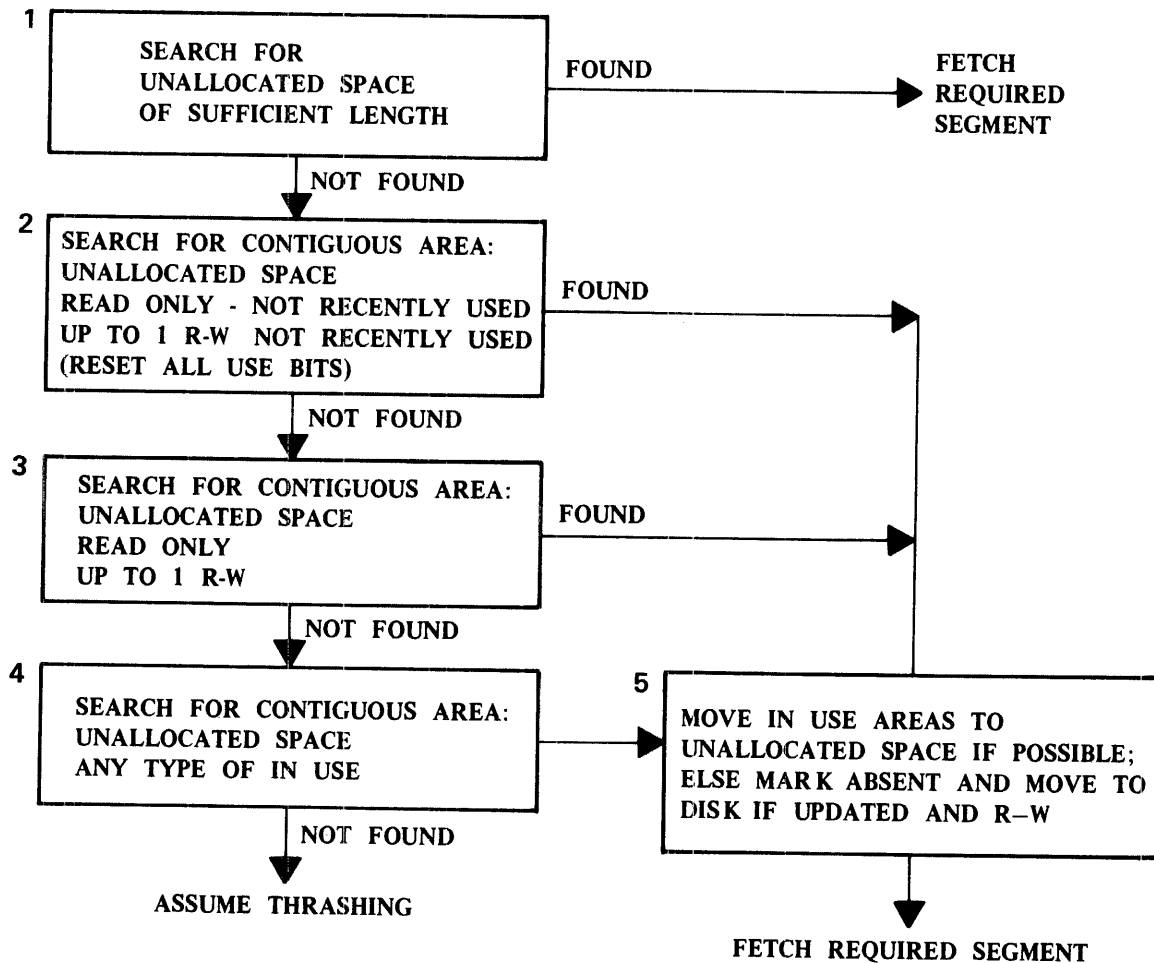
1

SEARCH FOR UNALLOCATED SPACE OF SUFFICIENT LENGTH

FOUND

FETCH REQUIRED SEGMENT

NOT FOUND

2

SEARCH FOR CONTIGUOUS AREA:
UNALLOCATED SPACE
READ ONLY - NOT RECENTLY USED
UP TO 1 R-W NOT RECENTLY USED
(RESET ALL USE BITS)

FOUND

NOT FOUND

3

SEARCH FOR CONTIGUOUS AREA:
UNALLOCATED SPACE
READ ONLY
UP TO 1 R-W

FOUND

NOT FOUND

4

SEARCH FOR CONTIGUOUS AREA:
UNALLOCATED SPACE
ANY TYPE OF IN USE

NOT FOUND

ASSUME THRASHING

5

MOVE IN USE AREAS TO UNALLOCATED SPACE IF POSSIBLE; ELSE MARK ABSENT AND MOVE TO DISK IF UPDATED AND R–W

FETCH REQUIRED SEGMENT